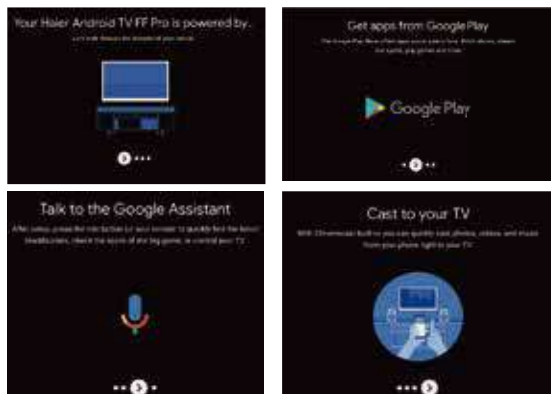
Your Haier Android TV FF Pro is powered by...

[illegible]

Get apps from Google Play

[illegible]

Google Play

Talk to the Google Assistant

After setup, press the microphone on your remote to quickly find the latest headlines, check the score of the big game, or control your TV.

Cast to your TV

With Chromecast built-in you can quickly cast photos, videos, and music from your phone right to your TV.